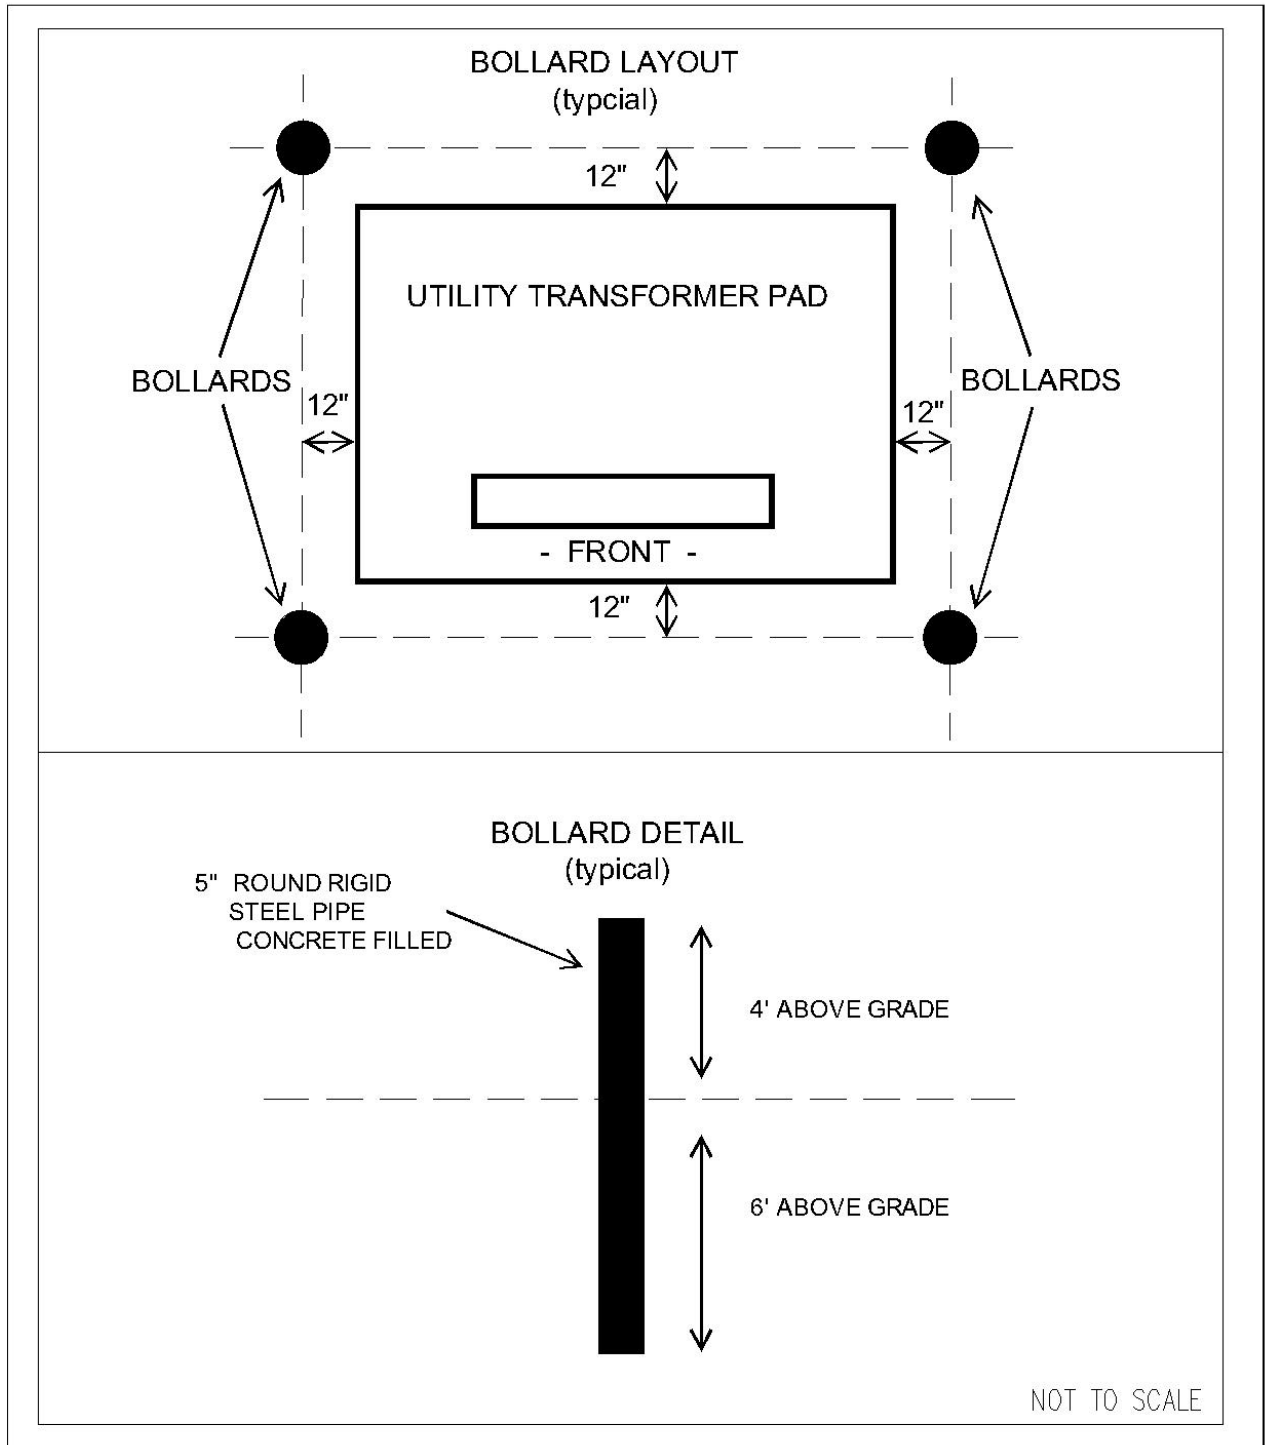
BOLLARD LAYOUT
(typcial)

12"

UTILITY TRANSFORMER PAD

BOLLARDS

12"

BOLLARDS

12"

- FRONT -

12"

BOLLARD DETAIL
(typical)

5" ROUND RIGID
STEEL PIPE
CONCRETE FILLED

4' ABOVE GRADE

6' ABOVE GRADE

NOT TO SCALE